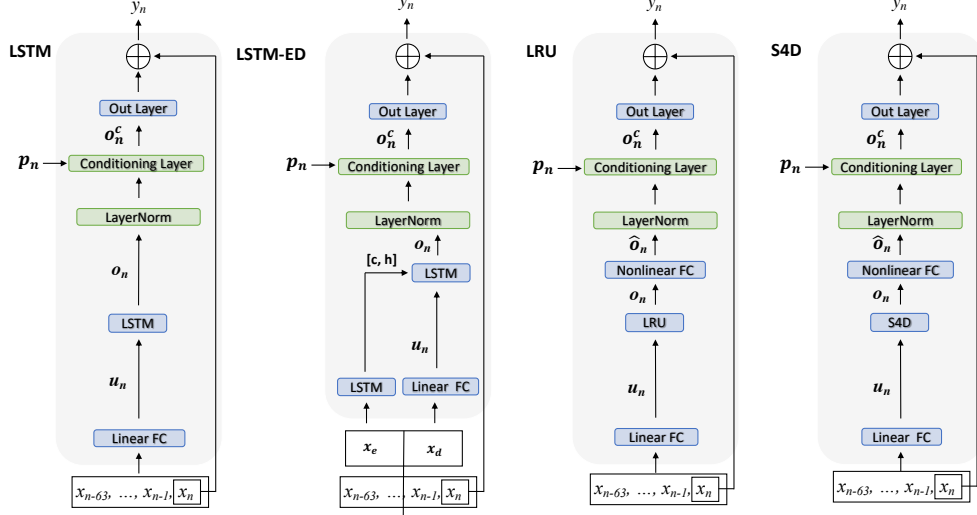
LSTM

$y_n$

Out Layer

$o_n^c$

$p_n$

Conditioning Layer

LayerNorm

$o_n$

LSTM

$u_n$

Linear FC

$x_{n-63}, \ldots, x_{n-1}, x_n$

LSTM-ED

$y_n$

Out Layer

$o_n^c$

$p_n$

Conditioning Layer

LayerNorm

$o_n$

[c, h]

LSTM

$u_n$

LSTM

Linear FC

$x_e$

$x_d$

$x_{n-63}, \ldots, x_{n-1}, x_n$

LRU

$y_n$

Out Layer

$o_n^c$

$p_n$

Conditioning Layer

LayerNorm

$\hat{o}_n$

Nonlinear FC

$o_n$

LRU

$u_n$

Linear FC

$x_{n-63}, \ldots, x_{n-1}, x_n$

S4D

$y_n$

Out Layer

$o_n^c$

$p_n$

Conditioning Layer

LayerNorm

$\hat{o}_n$

Nonlinear FC

$o_n$

S4D

$u_n$

Linear FC

$x_{n-63}, \ldots, x_{n-1}, x_n$